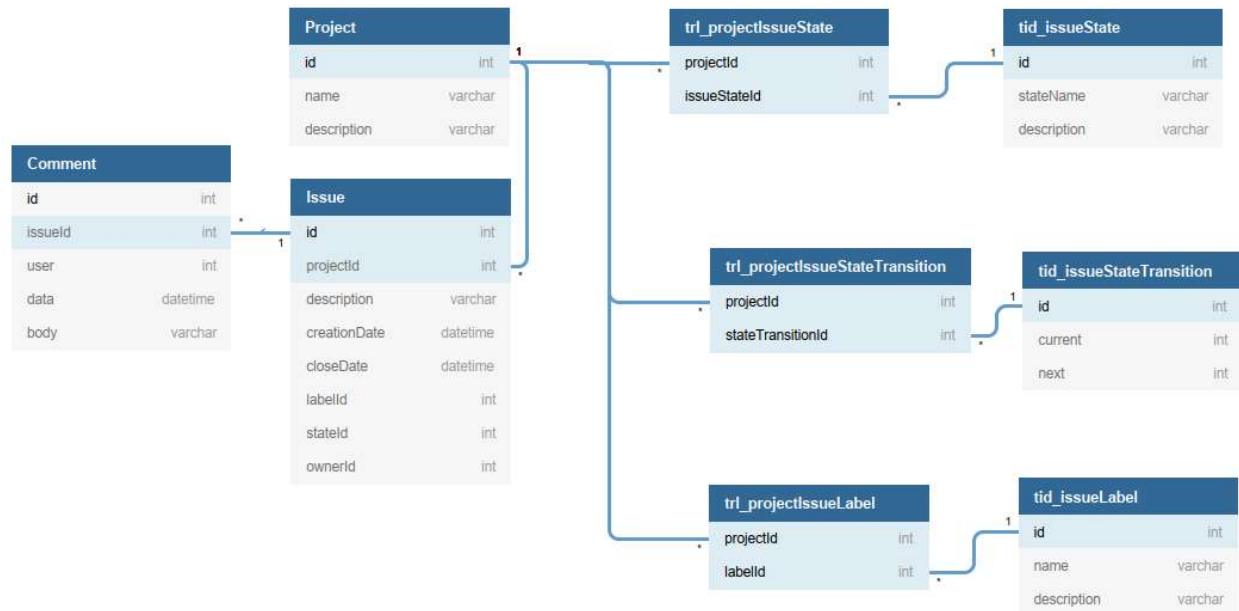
Project

| id | int |
|---|---|
| name | varchar |
| description | varchar |

trl_projectIssueState

| projectId | int |
|---|---|
| issueStateId | int |

tid_issueState

| id | int |
|---|---|
| stateName | varchar |
| description | varchar |

Comment

| id | int |
|---|---|
| issueId | int |
| user | int |
| data | datetime |
| body | varchar |

Issue

| id | int |
|---|---|
| projectId | int |
| description | varchar |
| creationDate | datetime |
| closeDate | datetime |
| labelId | int |
| stateId | int |
| ownerId | int |

trl_projectIssueStateTransition

| projectId | int |
|---|---|
| stateTransitionId | int |

tid_issueStateTransition

| id | int |
|---|---|
| current | int |
| next | int |

trl_projectIssueLabel

| projectId | int |
|---|---|
| labelId | int |

tid_issueLabel

| id | int |
|---|---|
| name | varchar |
| description | varchar |

1 * 1 * * 1 1 * * 1 * * 1 *